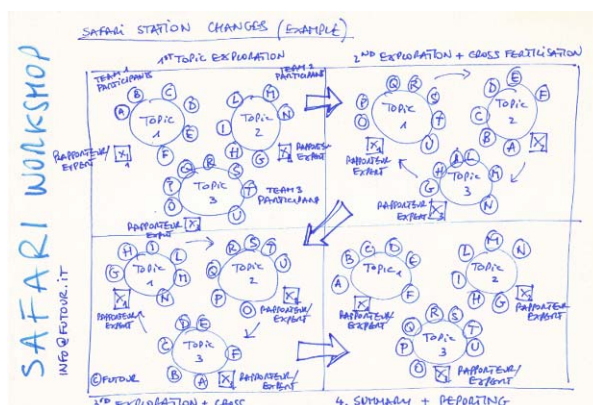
SAFARI STATION CHANGES (EXAMPLE)

SAFARI WORKSHOP

INFO@FUTOUR.IT

1ST TOPIC EXPLORATION

TEAM 1 PARTICIPANTS

A B C D E F

TOPIC 1

RAPPORTEUR/ EXPERT

X

TEAM 2 PARTICIPANTS

L M N I H G

TOPIC 2

RAPPORTEUR/ EXPERT

TOPIC 3

P Q R S T U O

TEAM 3 PARTICIPANTS

RAPPORTEUR/ EXPERT

2ND EXPLORATION + CROSS FERTILISATION

Q R S T U P

TOPIC 1

RAPPORTEUR/ EXPERT

D E F C B A

TOPIC 2

L M N I H G

TOPIC 3

RAPPORTEUR/ EXPERT

H I L G M N

TOPIC 1

RAPPORTEUR/ EXPERT

R S T Q U P O

TOPIC 2

RAPPORTEUR/ EXPERT

D E C F B A

TOPIC 3

RAPPORTEUR/ EXPERT

©FUTOUR

3RD EXPLORATION + CROSS

B C D E A F

TOPIC 1

RAPPORTEUR/ EXPERT

H M N I G L

TOPIC 2

RAPPORTEUR/ EXPERT

Q R S T P U O

TOPIC 3

RAPPORTEUR/ EXPERT

4. SUMMARY + REPORTING